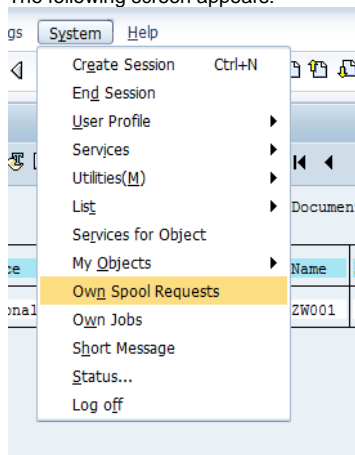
The following screen appears:

gs System Help

Create Session Ctrl+N
End Session
User Profile
Services
Utilities(M)
List
Services for Object
My Objects
Own Spool Requests
Own Jobs
Short Message
Status...
Log off

Documen
ce
Name
onal
ZW001